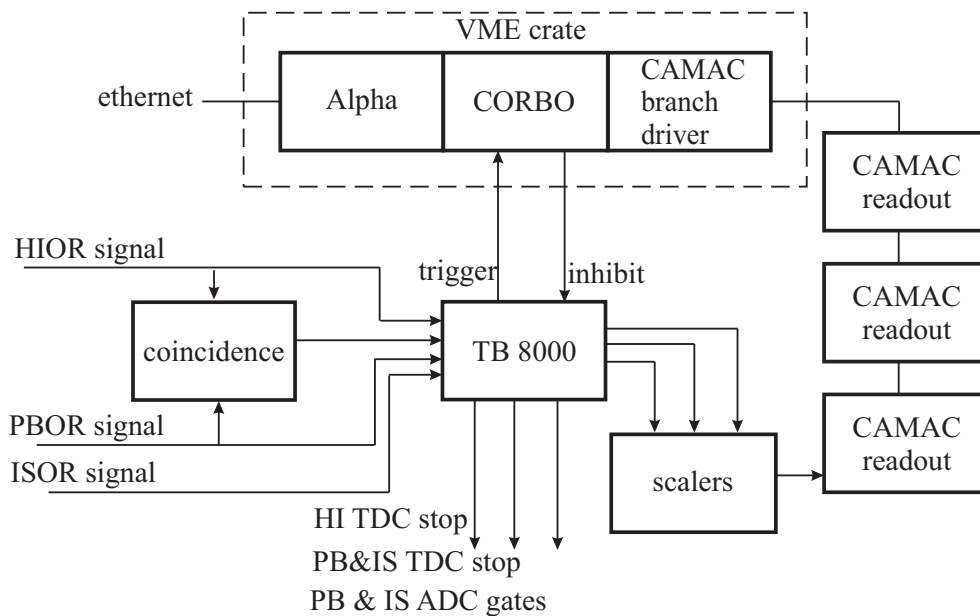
VME crate

ethernet

Alpha

CORBO

CAMAC branch driver

CAMAC readout

CAMAC readout

CAMAC readout

HIOR signal

trigger

inhibit

coincidence

TB 8000

PBOR signal

ISOR signal

scalers

HI TDC stop

PB&IS TDC stop

PB & IS ADC gates